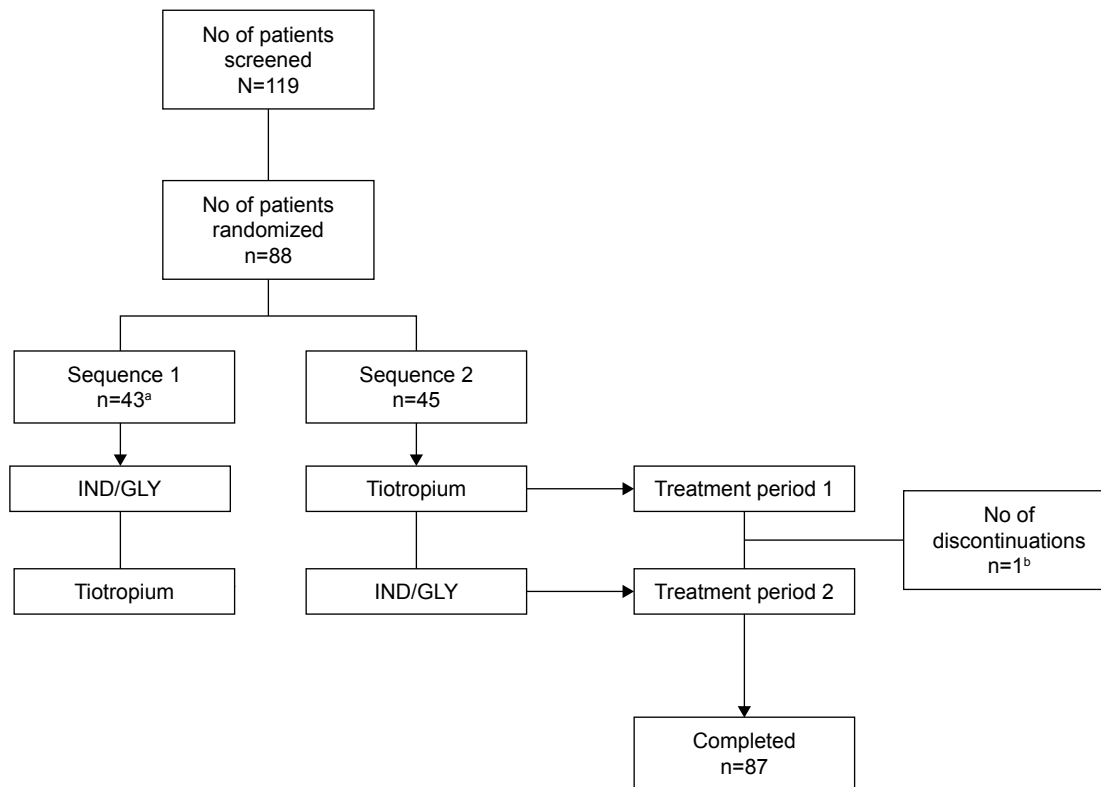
No of patients screened
N=119

No of patients randomized
n=88

Sequence 1
n=43$^{a}$

Sequence 2
n=45

IND/GLY

Tiotropium

Treatment period 1

No of discontinuations
n=1$^{b}$

Tiotropium

IND/GLY

Treatment period 2

Completed
n=87